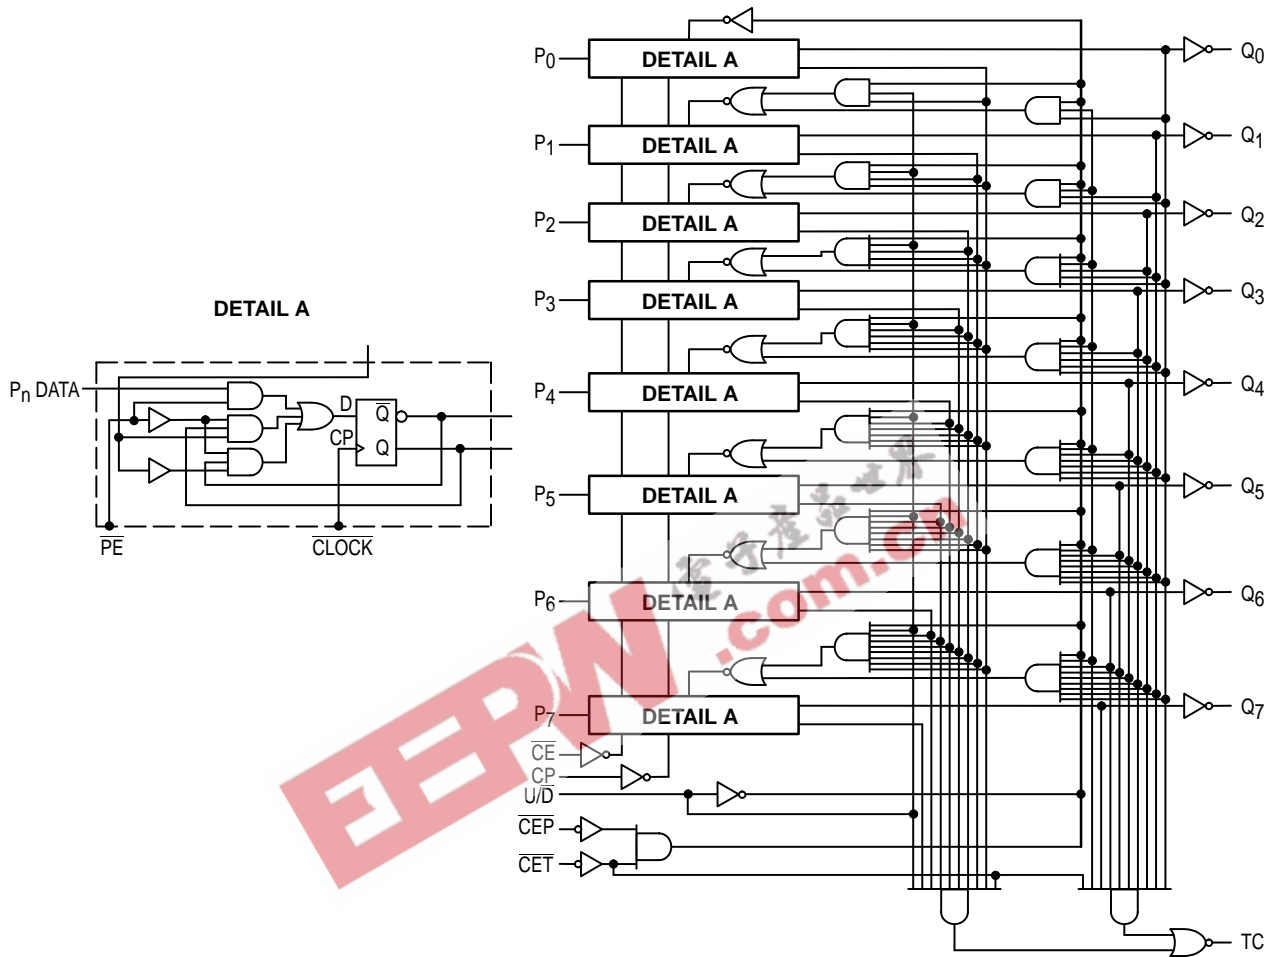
DETAIL A

$P_n$ DATA

D

$\overline{Q}$

CP

Q

$\overline{PE}$

$\overline{CLOCK}$

$P_0$ DETAIL A

$P_1$ DETAIL A

$P_2$ DETAIL A

$P_3$ DETAIL A

$P_4$ DETAIL A

$P_5$ DETAIL A

$P_6$ DETAIL A

$P_7$ DETAIL A

$Q_0$

$Q_1$

$Q_2$

$Q_3$

$Q_4$

$Q_5$

$Q_6$

$Q_7$

$\overline{CE}$

$\overline{CP}$

$U/\overline{D}$

$\overline{CEP}$

$\overline{CET}$

TC

EEPW

.com.cn

电子产品世界